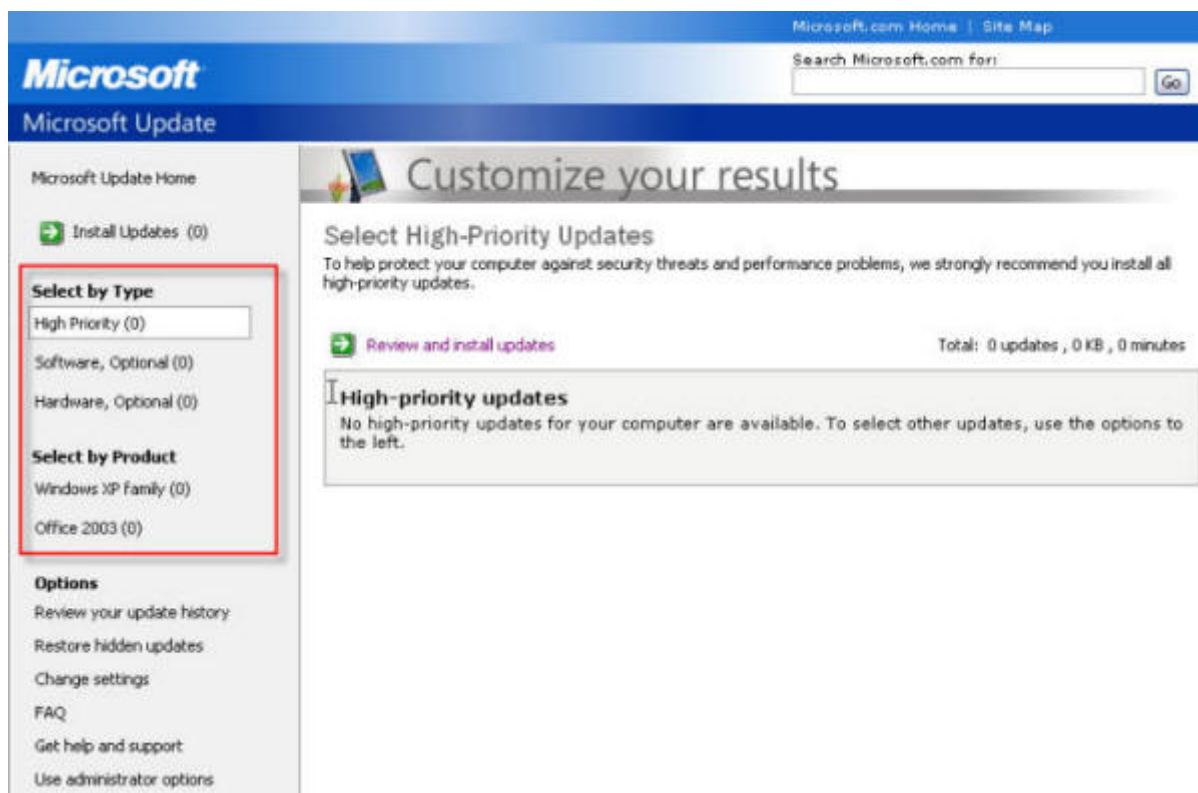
Microsoft.com Home | Site Map

Microsoft

Search Microsoft.com for:

Go

Microsoft Update

Microsoft Update Home

Install Updates (0)

Select by Type

High Priority (0)

Software, Optional (0)

Hardware, Optional (0)

Select by Product

Windows XP family (0)

Office 2003 (0)

Options

Review your update history

Restore hidden updates

Change settings

FAQ

Get help and support

Use administrator options

Customize your results

Select High-Priority Updates

To help protect your computer against security threats and performance problems, we strongly recommend you install all high-priority updates.

Review and install updates

Total: 0 updates , 0 KB , 0 minutes

High-priority updates

No high-priority updates for your computer are available. To select other updates, use the options to the left.